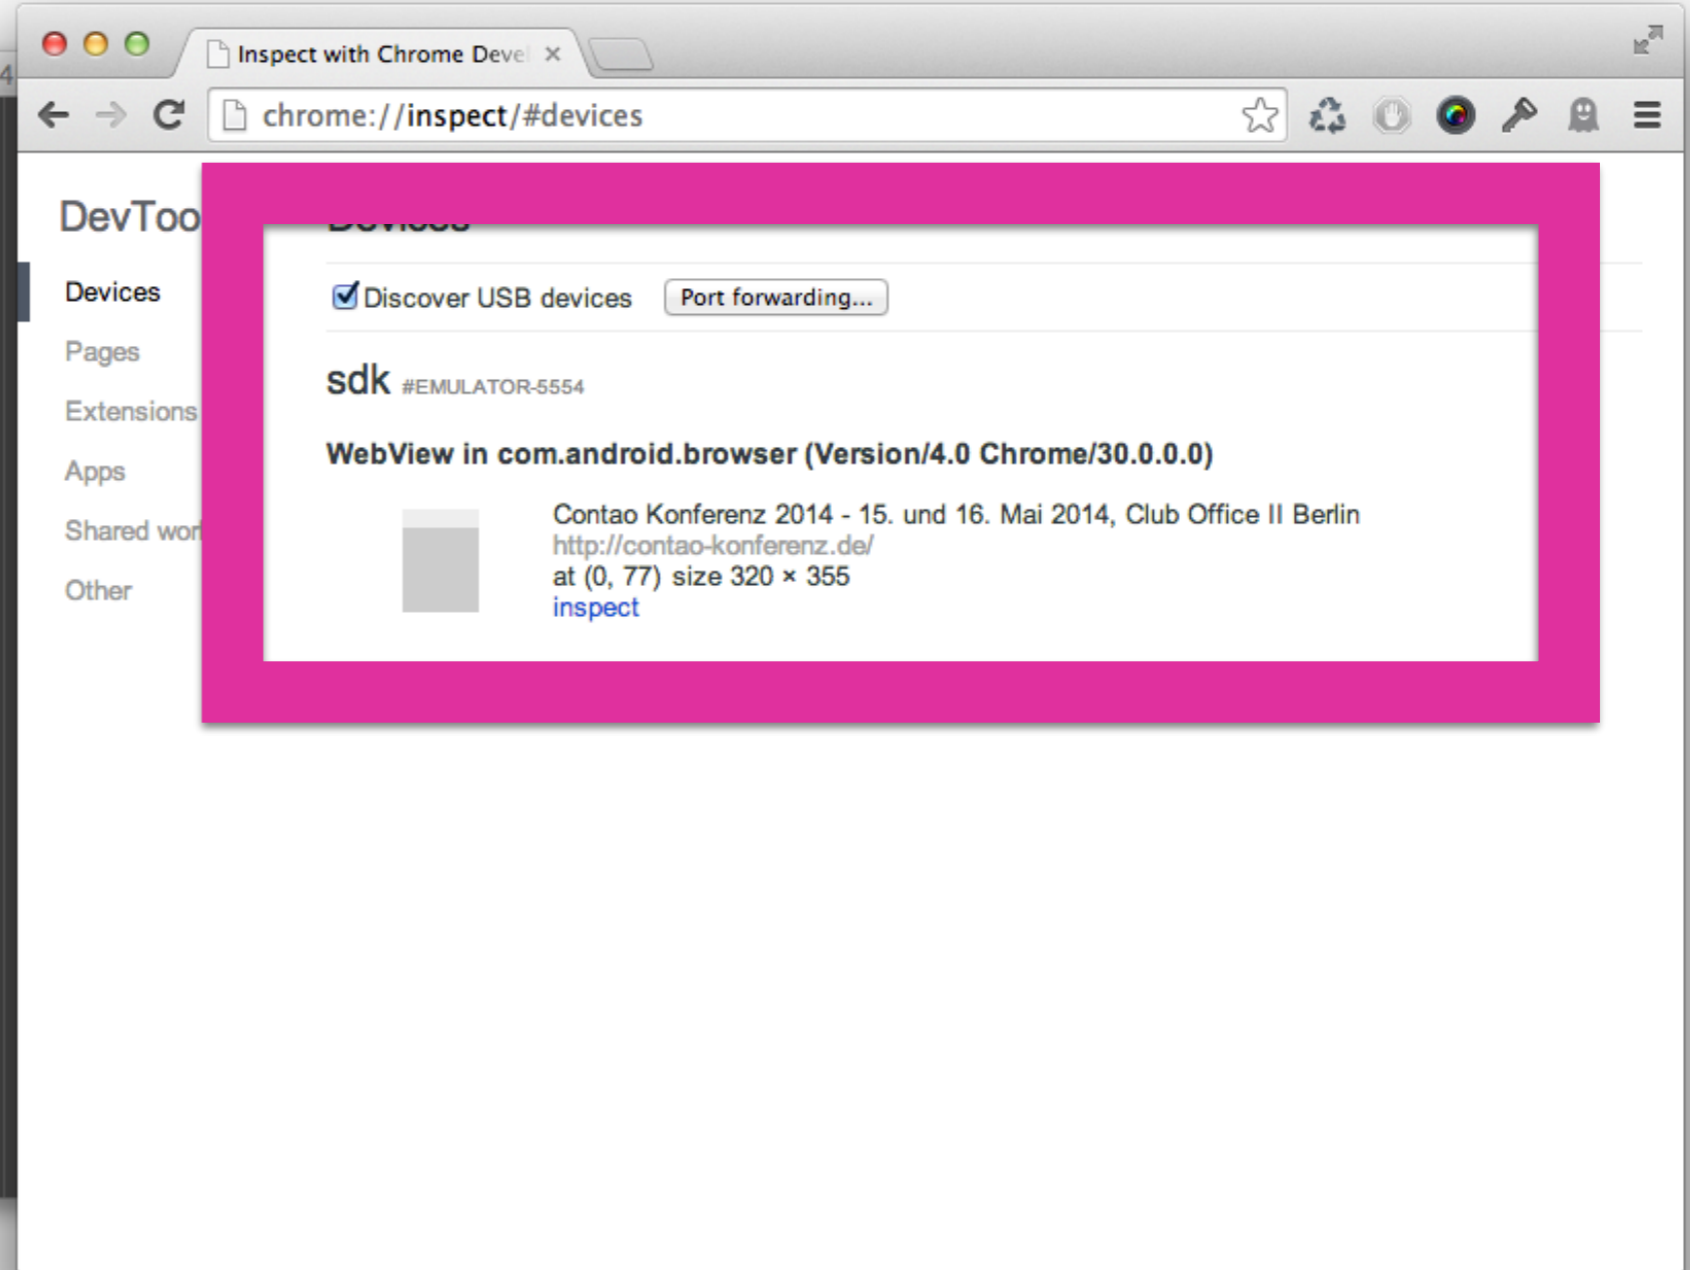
Inspect with Chrome Deve ×

chrome://inspect/#devices

DevToo

Devices

Pages

Extensions

Apps

Shared wor

Other

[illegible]

Discover USB devices

Port forwarding...

sdk #EMULATOR-5554

WebView in com.android.browser (Version/4.0 Chrome/30.0.0.0)

Contao Konferenz 2014 - 15. und 16. Mai 2014, Club Office II Berlin
http://contao-konferenz.de/
at (0, 77) size 320 × 355
inspect